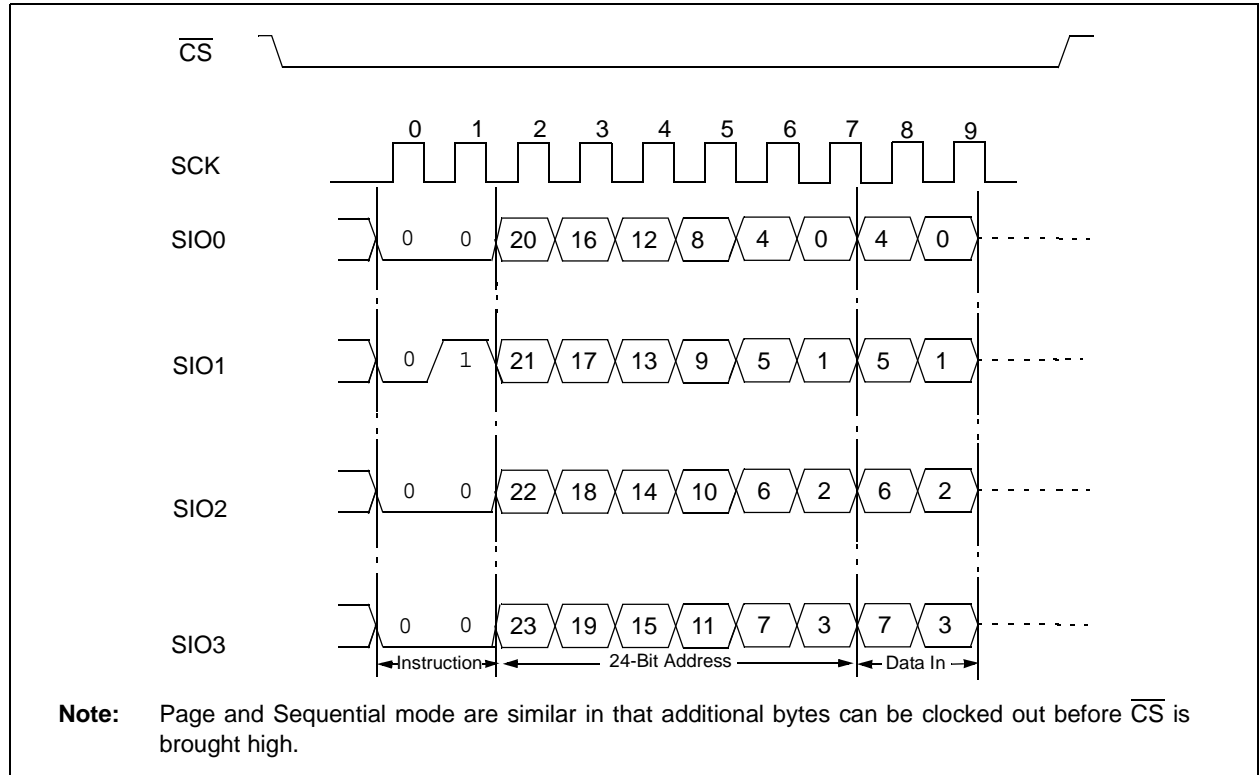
$\overline{CS}$

0 1 2 3 4 5 6 7 8 9

SCK

SIO0 0 0 20 16 12 8 4 0 4 0

SIO1 0 1 21 17 13 9 5 1 5 1

SIO2 0 0 22 18 14 10 6 2 6 2

SIO3 0 0 23 19 15 11 7 3 7 3

Instruction 24-Bit Address Data In

**Note:** Page and Sequential mode are similar in that additional bytes can be clocked out before $\overline{CS}$ is brought high.